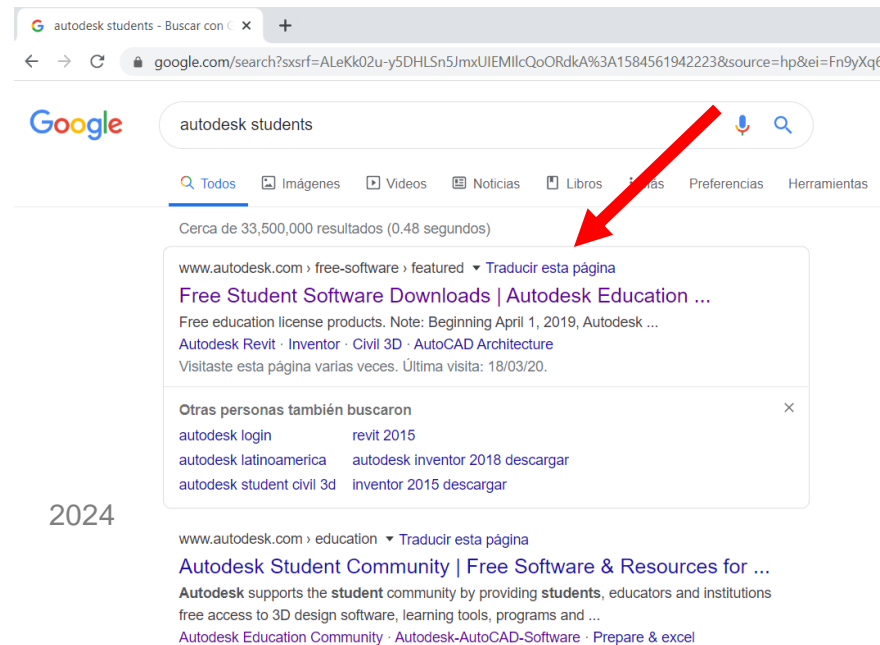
autodesk students - Buscar con G ×

google.com/search?sxsrf=ALeKk02u-y5DHLSn5JmxUIEMllcQoORdkA%3A1584561942223&source=hp&ei=Fn9yXq

Google

autodesk students

Todos Imágenes Videos Noticias Libros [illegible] Preferencias Herramientas

Cerca de 33,500,000 resultados (0.48 segundos)

www.autodesk.com › free-software › featured ▾ Traducir esta página

Free Student Software Downloads | Autodesk Education ...

Free education license products. Note: Beginning April 1, 2019, Autodesk ...

Autodesk Revit · Inventor · Civil 3D · AutoCAD Architecture

Visitaste esta página varias veces. Última visita: 18/03/20.

Otras personas también buscaron ×

autodesk login revit 2015

autodesk latinoamerica autodesk inventor 2018 descargar

autodesk student civil 3d inventor 2015 descargar

2024

www.autodesk.com › education ▾ Traducir esta página

Autodesk Student Community | Free Software & Resources for ...

Autodesk supports the student community by providing students, educators and institutions free access to 3D design software, learning tools, programs and ...

Autodesk Education Community · Autodesk-AutoCAD-Software · Prepare & excel